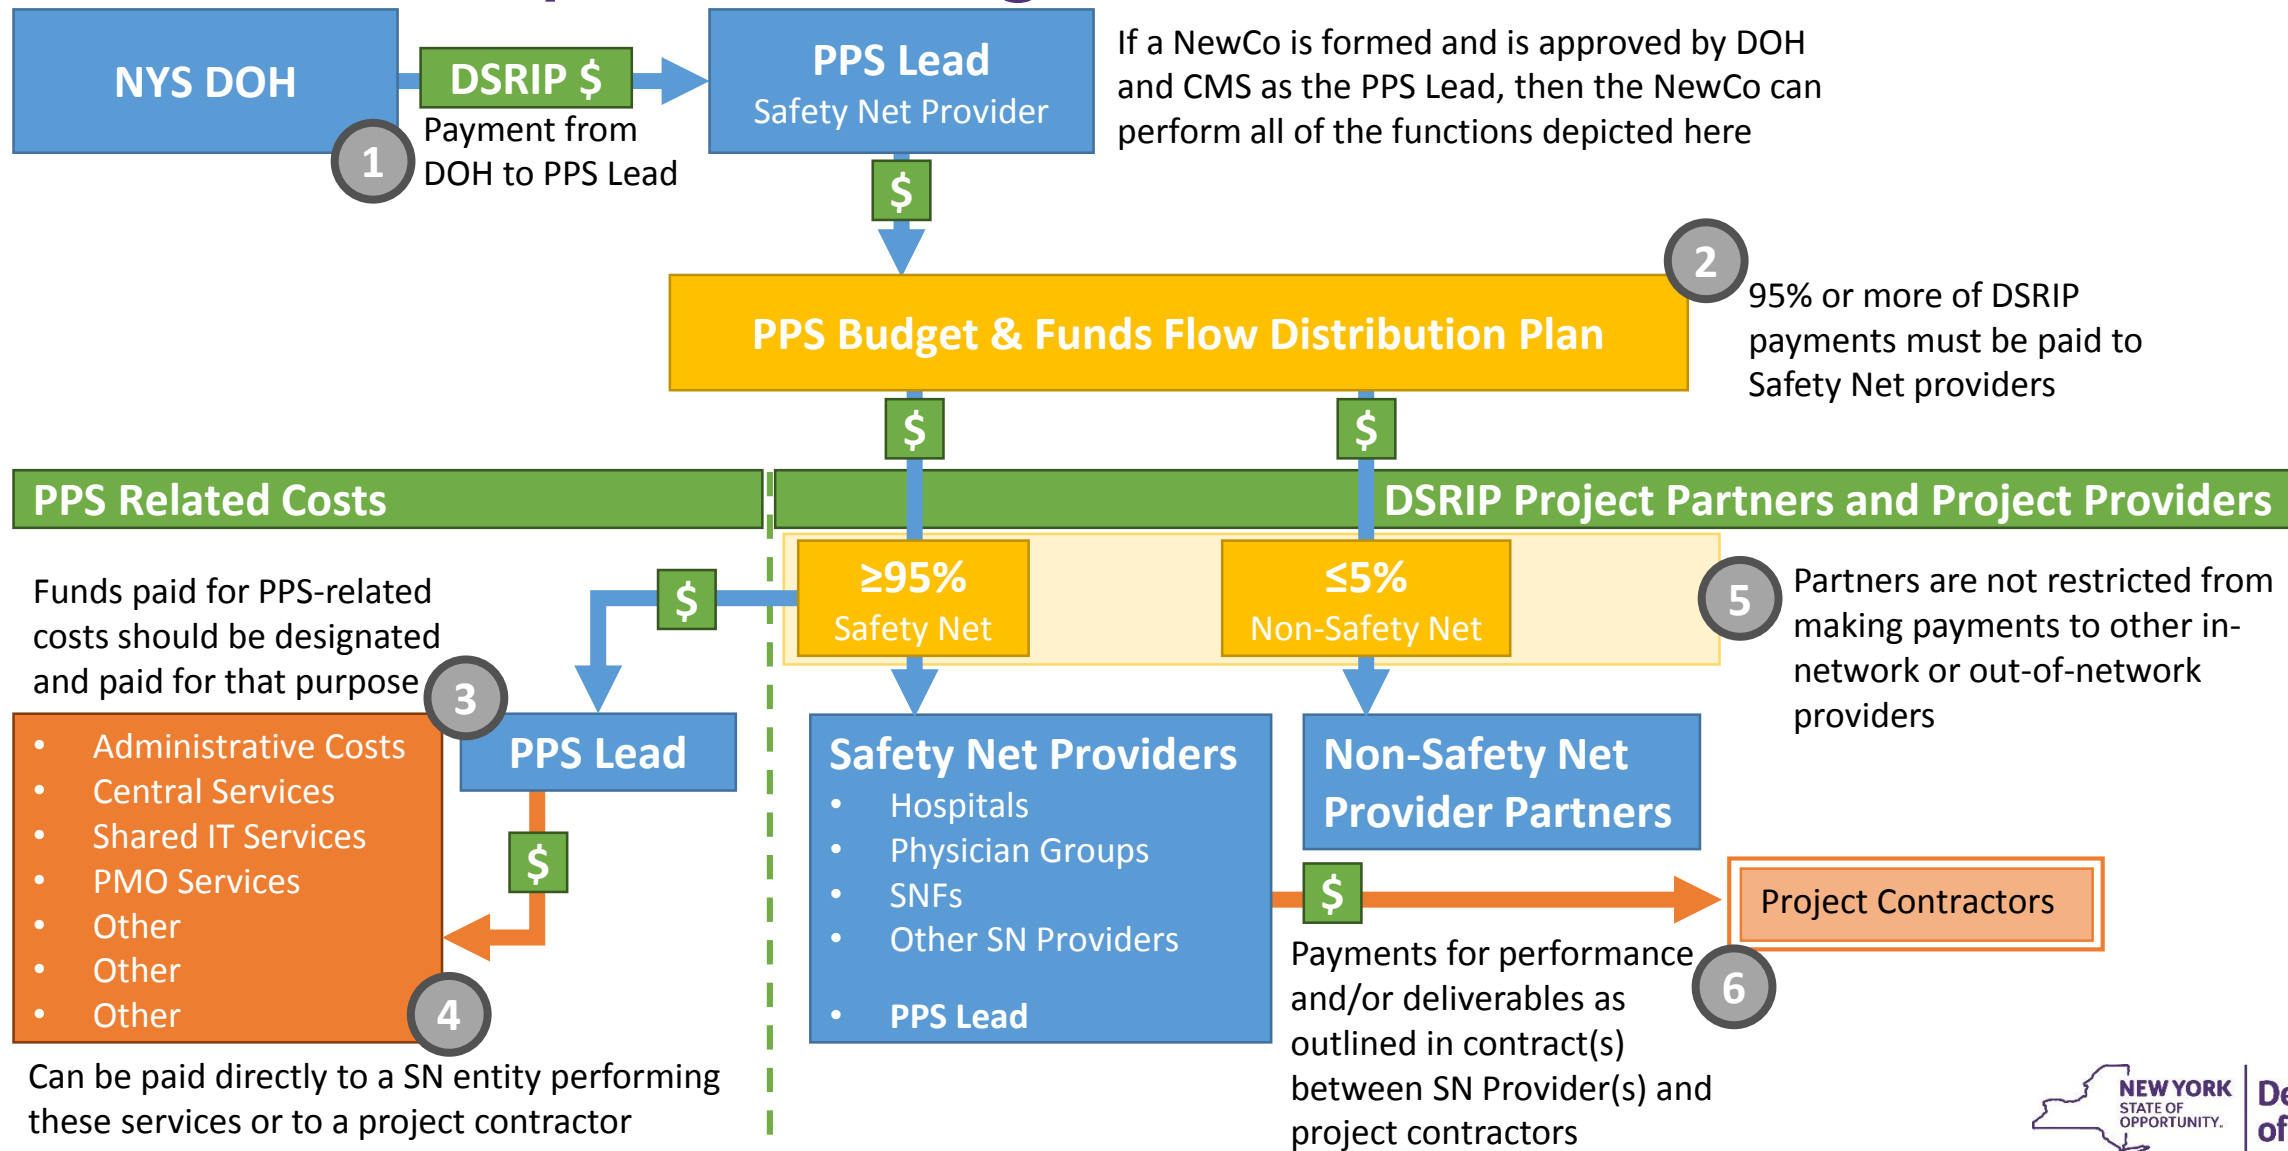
NYS DOH

DSRIP $

1

Payment from DOH to PPS Lead

PPS Lead
Safety Net Provider

If a NewCo is formed and is approved by DOH and CMS as the PPS Lead, then the NewCo can perform all of the functions depicted here

$

2

PPS Budget & Funds Flow Distribution Plan

95% or more of DSRIP payments must be paid to Safety Net providers

$

$

PPS Related Costs

DSRIP Project Partners and Project Providers

Funds paid for PPS-related costs should be designated and paid for that purpose

$

≥95%
Safety Net

≤5%
Non-Safety Net

5

Partners are not restricted from making payments to other in-network or out-of-network providers

3

- Administrative Costs
- Central Services
- Shared IT Services
- PMO Services
- Other
- Other
- Other

PPS Lead

$

4

Safety Net Providers
- Hospitals
- Physician Groups
- SNFs
- Other SN Providers
- PPS Lead

Non-Safety Net Provider Partners

$

Project Contractors

6

Payments for performance and/or deliverables as outlined in contract(s) between SN Provider(s) and project contractors

Can be paid directly to a SN entity performing these services or to a project contractor

NEW YORK STATE OF OPPORTUNITY.

De of